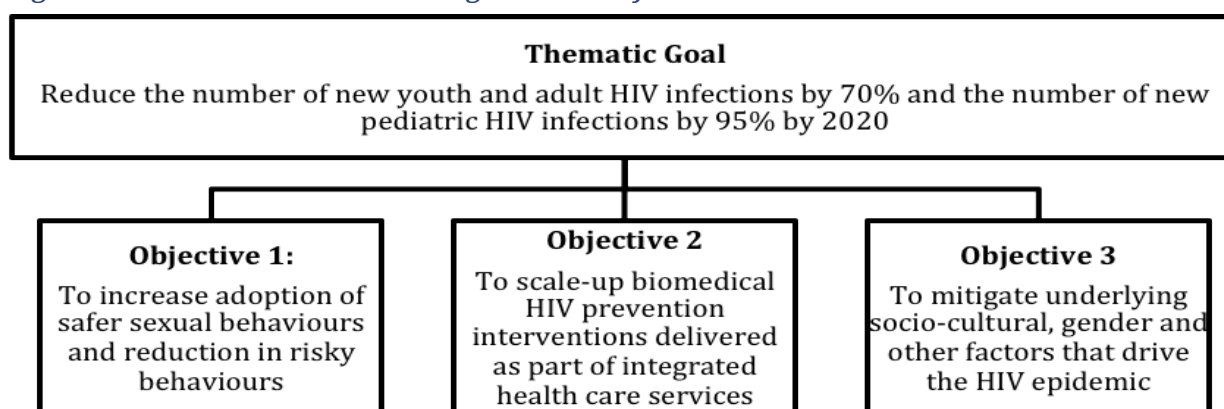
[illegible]

Thematic Goal

Reduce the number of new youth and adult HIV infections by 70% and the number of new pediatric HIV infections by 95% by 2020

Objective 1:

To increase adoption of safer sexual behaviours and reduction in risky behaviours

Objective 2

To scale-up biomedical HIV prevention interventions delivered as part of integrated health care services

Objective 3

To mitigate underlying socio-cultural, gender and other factors that drive the HIV epidemic